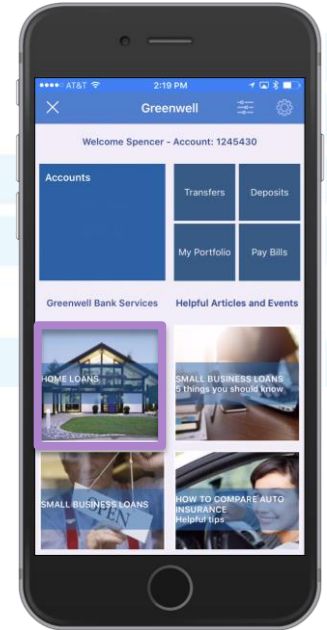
●●●●○ AT&T 2:19 PM

Greenwell

Welcome Spencer - Account: 1245430

Accounts

Transfers

Deposits

My Portfolio

Pay Bills

Greenwell Bank Services

Helpful Articles and Events

HOME LOANS

SMALL BUSINESS LOANS
5 things you should know

SMALL BUSINESS LOANS

HOW TO COMPARE AUTO INSURANCE
Helpful tips

OPEN